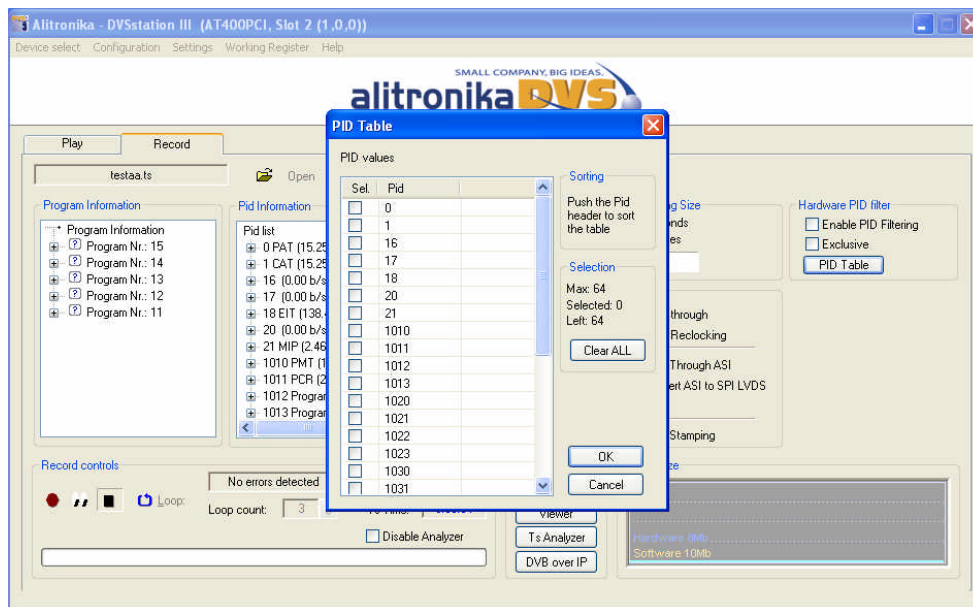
Alitronika - DVSstation III (AT400PCI, Slot 2 (1,0,0))

Device select Configuration Settings Working Register Help

SMALL COMPANY, BIG IDEAS.
alitronika DVS

Play Record

testaa.ts Open

Program Information
Program Information
Program Nr.: 15
Program Nr.: 14
Program Nr.: 13
Program Nr.: 12
Program Nr.: 11

Pid Information
Pid list
0 PAT (15.25
1 CAT (15.25
16 (0.00 b/s
17 (0.00 b/s
18 EIT (138.4
20 (0.00 b/s
21 MIP (2.46
1010 PMT (1
1011 PCR (2
1012 Program
1013 Program

PID Table
PID values

| Sel. | Pid |
|---|---|
| ☐ | 0 |
| ☐ | 1 |
| ☐ | 16 |
| ☐ | 17 |
| ☐ | 18 |
| ☐ | 20 |
| ☐ | 21 |
| ☐ | 1010 |
| ☐ | 1011 |
| ☐ | 1012 |
| ☐ | 1013 |
| ☐ | 1020 |
| ☐ | 1021 |
| ☐ | 1022 |
| ☐ | 1023 |
| ☐ | 1030 |
| ☐ | 1031 |

Sorting
Push the Pid header to sort the table

Selection
Max: 64
Selected: 0
Left: 64

Clear ALL

OK
Cancel

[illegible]g Size
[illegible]onds
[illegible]es

Hardware PID filter
Enable PID Filtering
Exclusive
PID Table

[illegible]through
Reclocking
Through ASI
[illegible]ert ASI to SPI LVDS
Stamping

Record controls
Loop:
No errors detected
Loop count: 3
Disable Analyzer
Viewer
Ts Analyzer
DVB over IP

Hardware 8Mb
Software 10Mb